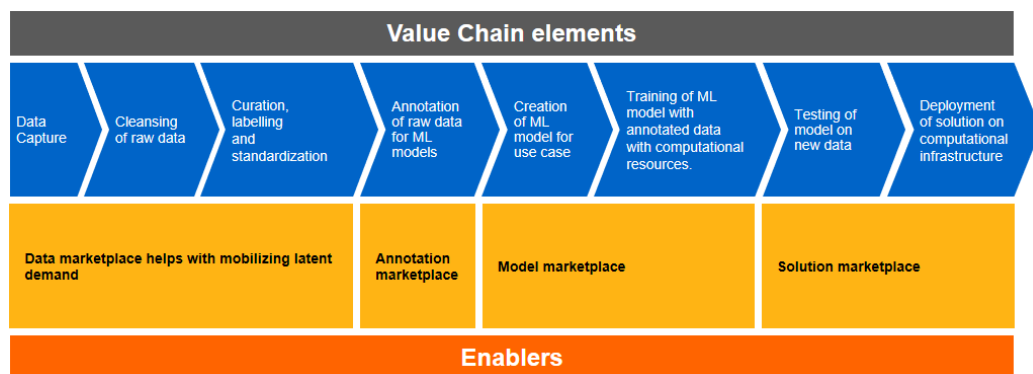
Value Chain elements

Data Capture

Cleansing of raw data

Curation, labelling and standardization

Annotation of raw data for ML models

Creation of ML model for use case

Training of ML model with annotated data with computational resources.

Testing of model on new data

Deployment of solution on computational infrastructure

Data marketplace helps with mobilizing latent demand

Annotation marketplace

Model marketplace

Solution marketplace

Enablers